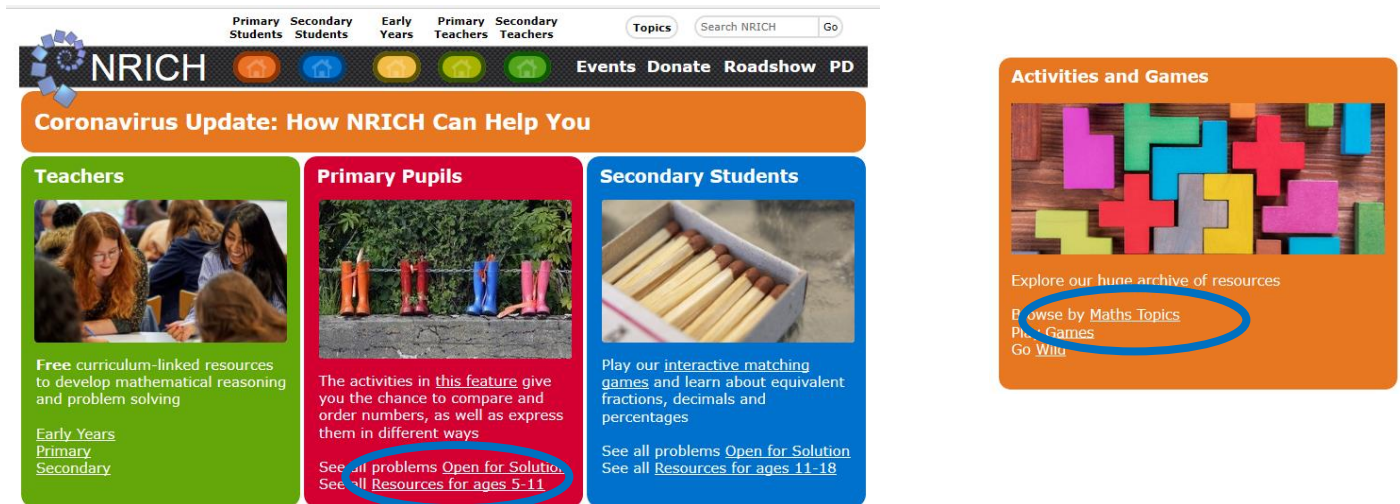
Primary Students | Secondary Students | Early Years | Primary Teachers | Secondary Teachers

Topics | Search NRICH | Go

NRICH

Events Donate Roadshow PD

Coronavirus Update: How NRICH Can Help You

Teachers

Free curriculum-linked resources to develop mathematical reasoning and problem solving

Early Years
Primary
Secondary

Primary Pupils

The activities in this feature give you the chance to compare and order numbers, as well as express them in different ways

See all problems Open for Solution
See all Resources for ages 5-11

Secondary Students

Play our interactive matching games and learn about equivalent fractions, decimals and percentages

See all problems Open for Solution
See all Resources for ages 11-18

Activities and Games

Explore our huge archive of resources

Browse by Maths Topics
Play Games
Go Wild